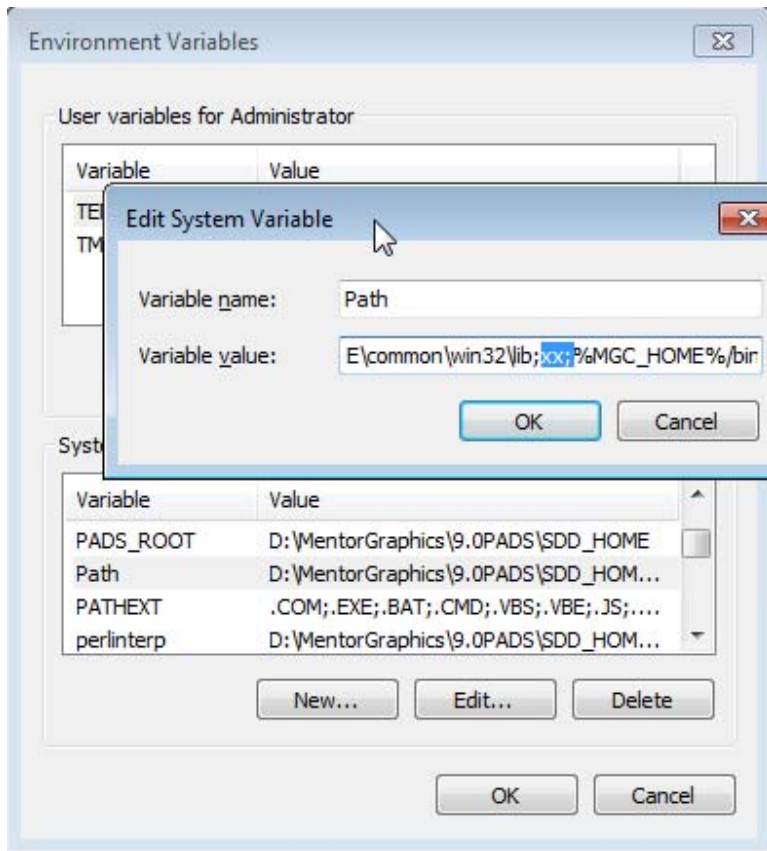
Environment Variables

User variables for Administrator

| Variable | Value |
|---|---|
| TE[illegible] | |
| TM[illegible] | |

Edit System Variable

Variable name: Path

Variable value: E\common\win32\lib;xx;%MGC_HOME%/bir

OK Cancel

Syst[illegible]

| Variable | Value |
|---|---|
| PADS_ROOT | D:\MentorGraphics\9.0PADS\SDD_HOME |
| Path | D:\MentorGraphics\9.0PADS\SDD_HOM... |
| PATHEXT | .COM;.EXE;.BAT;.CMD;.VBS;.VBE;.JS;.... |
| perlinterp | D:\MentorGraphics\9.0PADS\SDD_HOM... |

New... Edit... Delete

OK Cancel